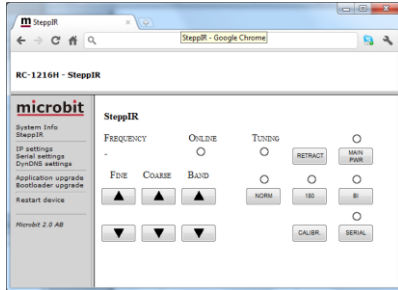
SteppIR

SteppIR - Google Chrome

RC-1216H - SteppIR

microbit

System Info
SteppIR

IP settings
Serial settings
DynDNS settings

Application upgrade
Bootloader upgrade

Restart device

Microbit 2.0 AB

SteppIR

FREQUENCY

-

ONLINE

TUNING

RETRACT

MAIN PWR.

FINE

COARSE

BAND

NORM

180

BI

CALIBR.

SERIAL